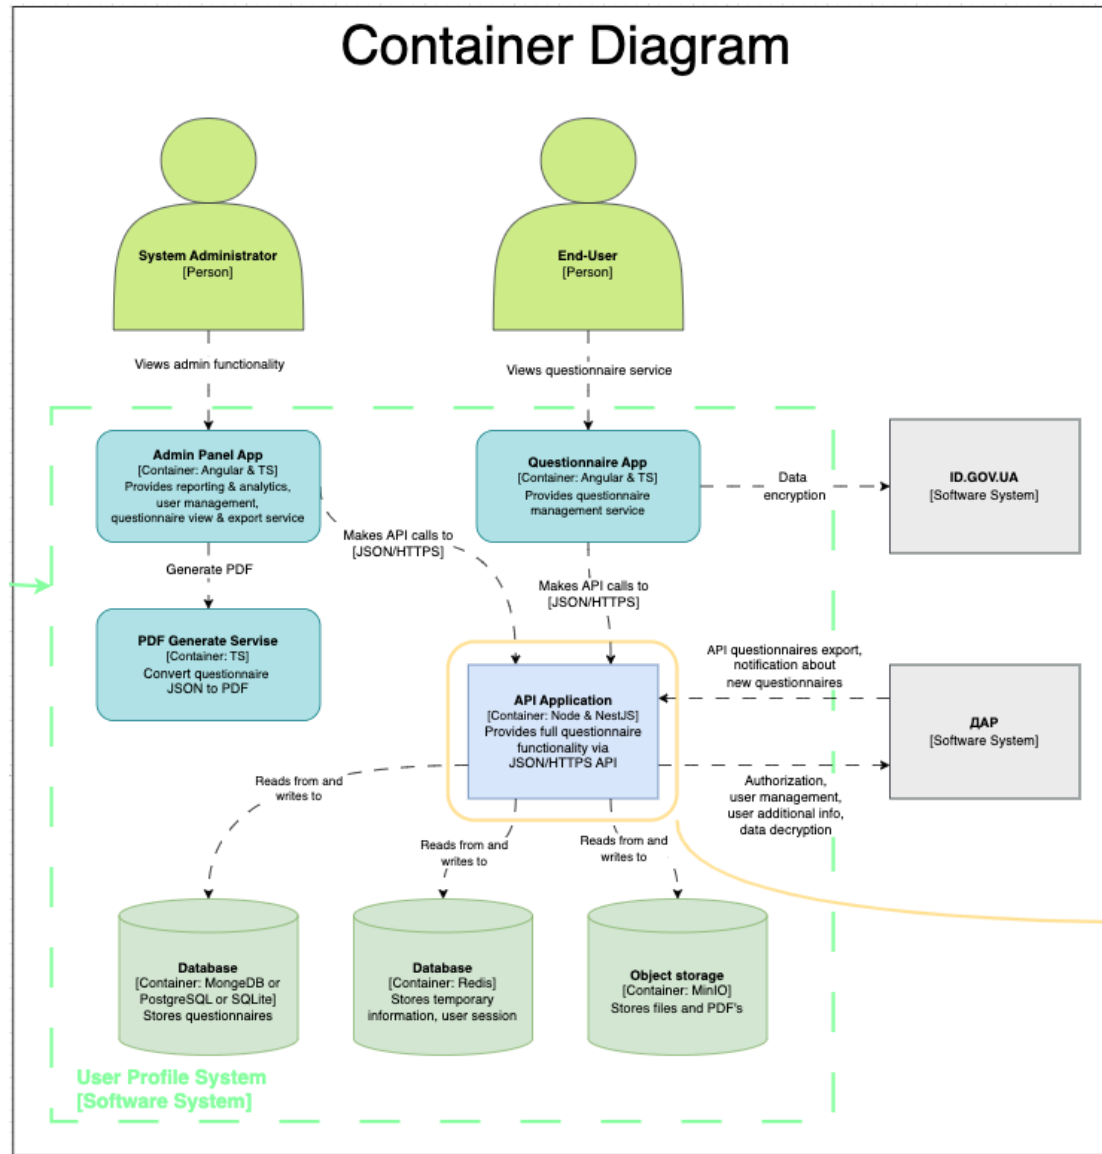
Container Diagram

System Administrator
[Person]

End-User
[Person]

Views admin functionality

Views questionnaire service

Admin Panel App
[Container: Angular & TS]
Provides reporting & analytics, user management, questionnaire view & export service

Questionnaire App
[Container: Angular & TS]
Provides questionnaire management service

Data encryption

ID.GOV.UA
[Software System]

Makes API calls to
[JSON/HTTPS]

Generate PDF

Makes API calls to
[JSON/HTTPS]

PDF Generate Servise
[Container: TS]
Convert questionnaire JSON to PDF

API questionnaires export, notification about new questionnaires

API Application
[Container: Node & NestJS]
Provides full questionnaire functionality via JSON/HTTPS API

ДАР
[Software System]

Reads from and writes to

Authorization, user management, user additional info, data decryption

Reads from and writes to

Reads from and writes to

Database
[Container: MongeDB or PostgreSQL or SQLite]
Stores questionnaires

Database
[Container: Redis]
Stores temporary information, user session

Object storage
[Container: MinIO]
Stores files and PDF's

User Profile System
[Software System]